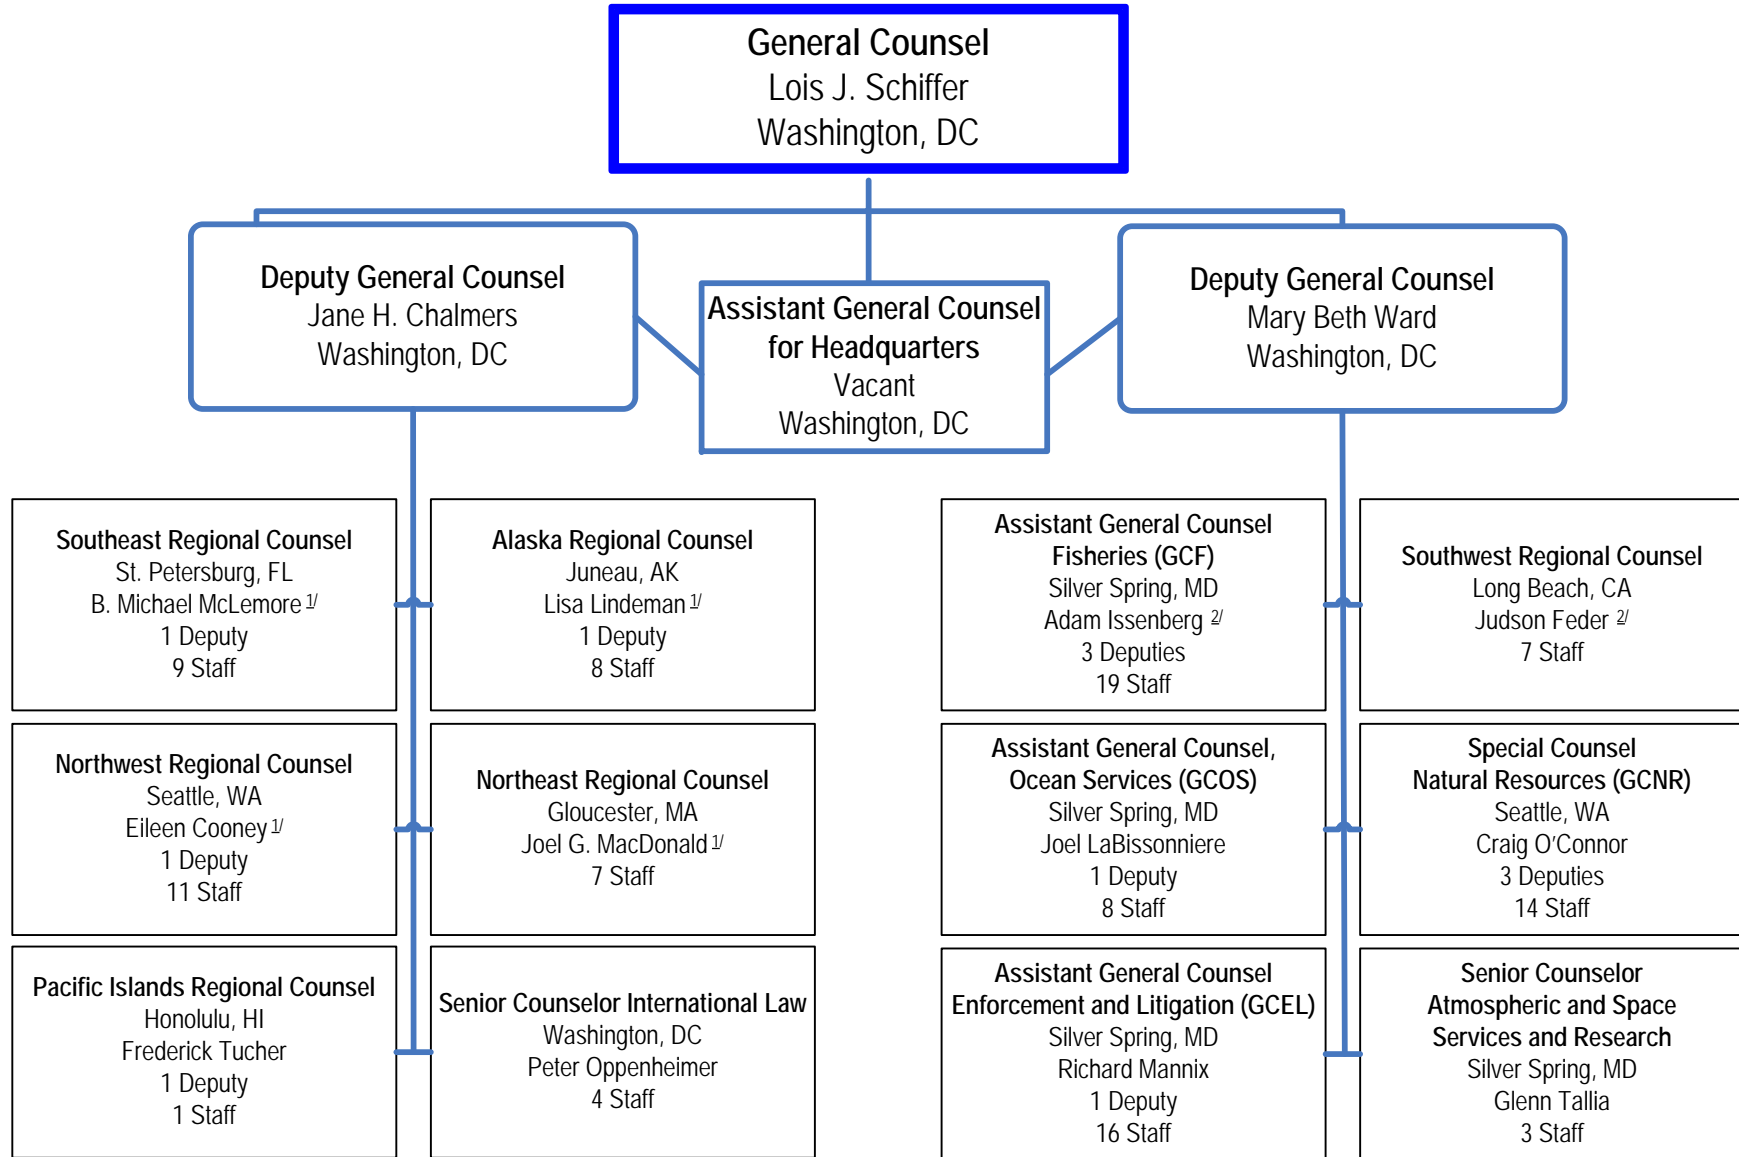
General Counsel
Lois J. Schiffer
Washington, DC

Deputy General Counsel
Jane H. Chalmers
Washington, DC

Assistant General Counsel for Headquarters
Vacant
Washington, DC

Deputy General Counsel
Mary Beth Ward
Washington, DC

Southeast Regional Counsel
St. Petersburg, FL
B. Michael McLemore $^{1/}$
1 Deputy
9 Staff

Alaska Regional Counsel
Juneau, AK
Lisa Lindeman $^{1/}$
1 Deputy
8 Staff

Assistant General Counsel
Fisheries (GCF)
Silver Spring, MD
Adam Issenberg $^{2/}$
3 Deputies
19 Staff

Southwest Regional Counsel
Long Beach, CA
Judson Feder $^{2/}$
7 Staff

Northwest Regional Counsel
Seattle, WA
Eileen Cooney $^{1/}$
1 Deputy
11 Staff

Northeast Regional Counsel
Gloucester, MA
Joel G. MacDonald $^{1/}$
7 Staff

Assistant General Counsel,
Ocean Services (GCOS)
Silver Spring, MD
Joel LaBissonniere
1 Deputy
8 Staff

Special Counsel
Natural Resources (GCNR)
Seattle, WA
Craig O'Connor
3 Deputies
14 Staff

Pacific Islands Regional Counsel
Honolulu, HI
Frederick Tucher
1 Deputy
1 Staff

Senior Counselor International Law
Washington, DC
Peter Oppenheimer
4 Staff

Assistant General Counsel
Enforcement and Litigation (GCEL)
Silver Spring, MD
Richard Mannix
1 Deputy
16 Staff

Senior Counselor
Atmospheric and Space Services and Research
Silver Spring, MD
Glenn Tallia
3 Staff